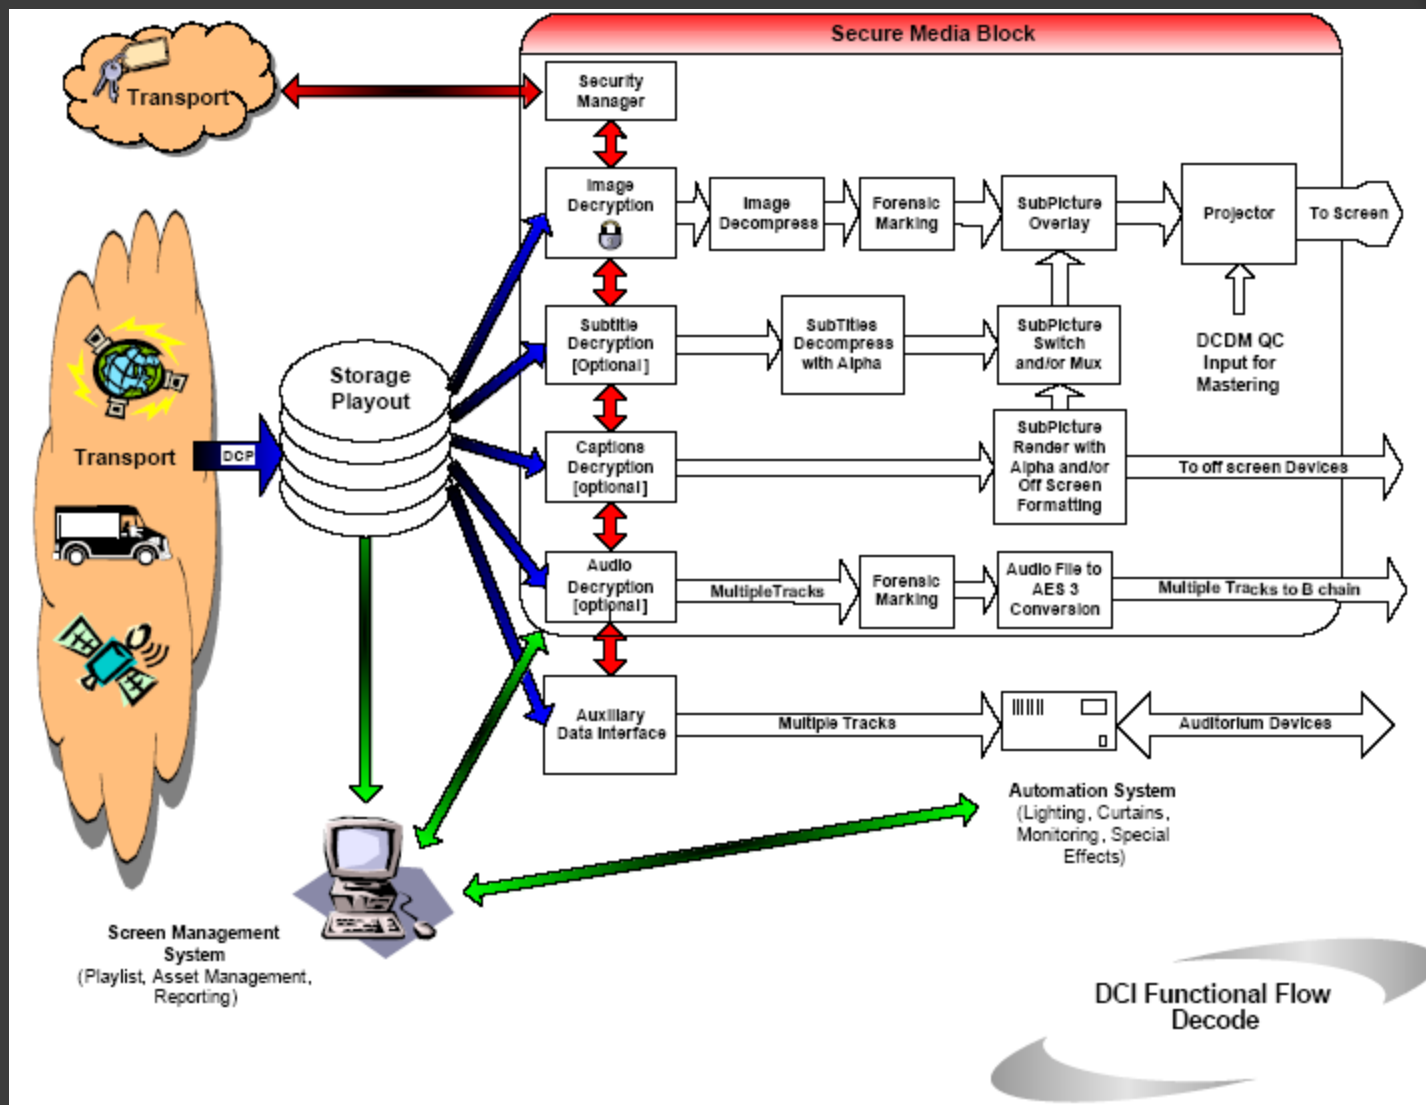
Secure Media Block

Transport

Security Manager

Image Decryption

Image Decompress

Forensic Marking

SubPicture Overlay

Projector

To Screen

Subtitle Decryption [Optional]

SubTitles Decompress with Alpha

SubPicture Switch and/or Mux

DCDM QC Input for Mastering

Storage Playout

Transport

DCP

Captions Decryption [optional]

SubPicture Render with Alpha and/or Off Screen Formatting

To off screen Devices

Audio Decryption [optional]

MultipleTracks

Forensic Marking

Audio File to AES 3 Conversion

Multiple Tracks to B chain

Auxiliary Data Interface

Multiple Tracks

Auditorium Devices

Automation System (Lighting, Curtains, Monitoring, Special Effects)

Screen Management System (Playlist, Asset Management, Reporting)

DCI Functional Flow Decode